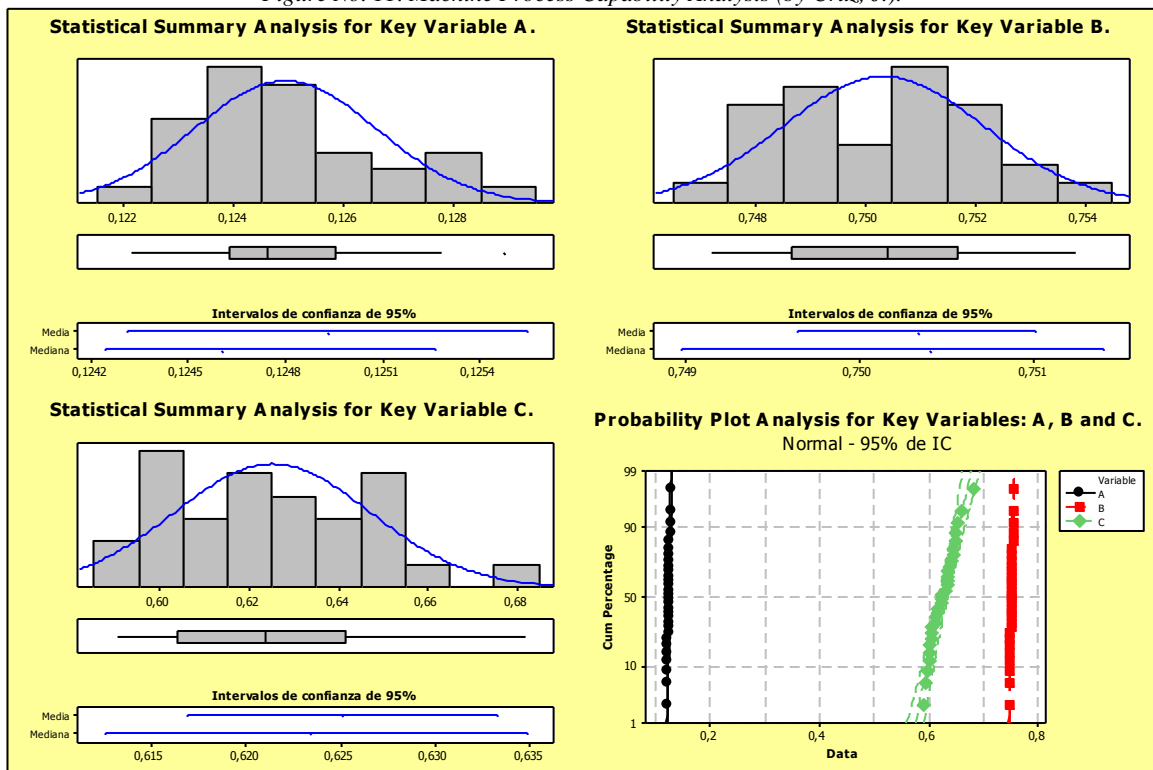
Figure No. 11. Machine Process Capability Analysis (by Cruz, 01).

Statistical Summary Analysis for Key Variable A.

0,122 0,124 0,126 0,128

Intervalos de confianza de 95%

Media
Mediana

0,1242 0,1245 0,1248 0,1251 0,1254

Statistical Summary Analysis for Key Variable B.

0,748 0,750 0,752 0,754

Intervalos de confianza de 95%

Media
Mediana

0,749 0,750 0,751

Statistical Summary Analysis for Key Variable C.

0,60 0,62 0,64 0,66 0,68

Intervalos de confianza de 95%

Media
Mediana

0,615 0,620 0,625 0,630 0,635

Probability Plot Analysis for Key Variables: A, B and C.
Normal - 95% de IC

Variable
A
B
C

Cum Percentage

99
90
50
10
1

0,2 0,4 0,6 0,8

Data